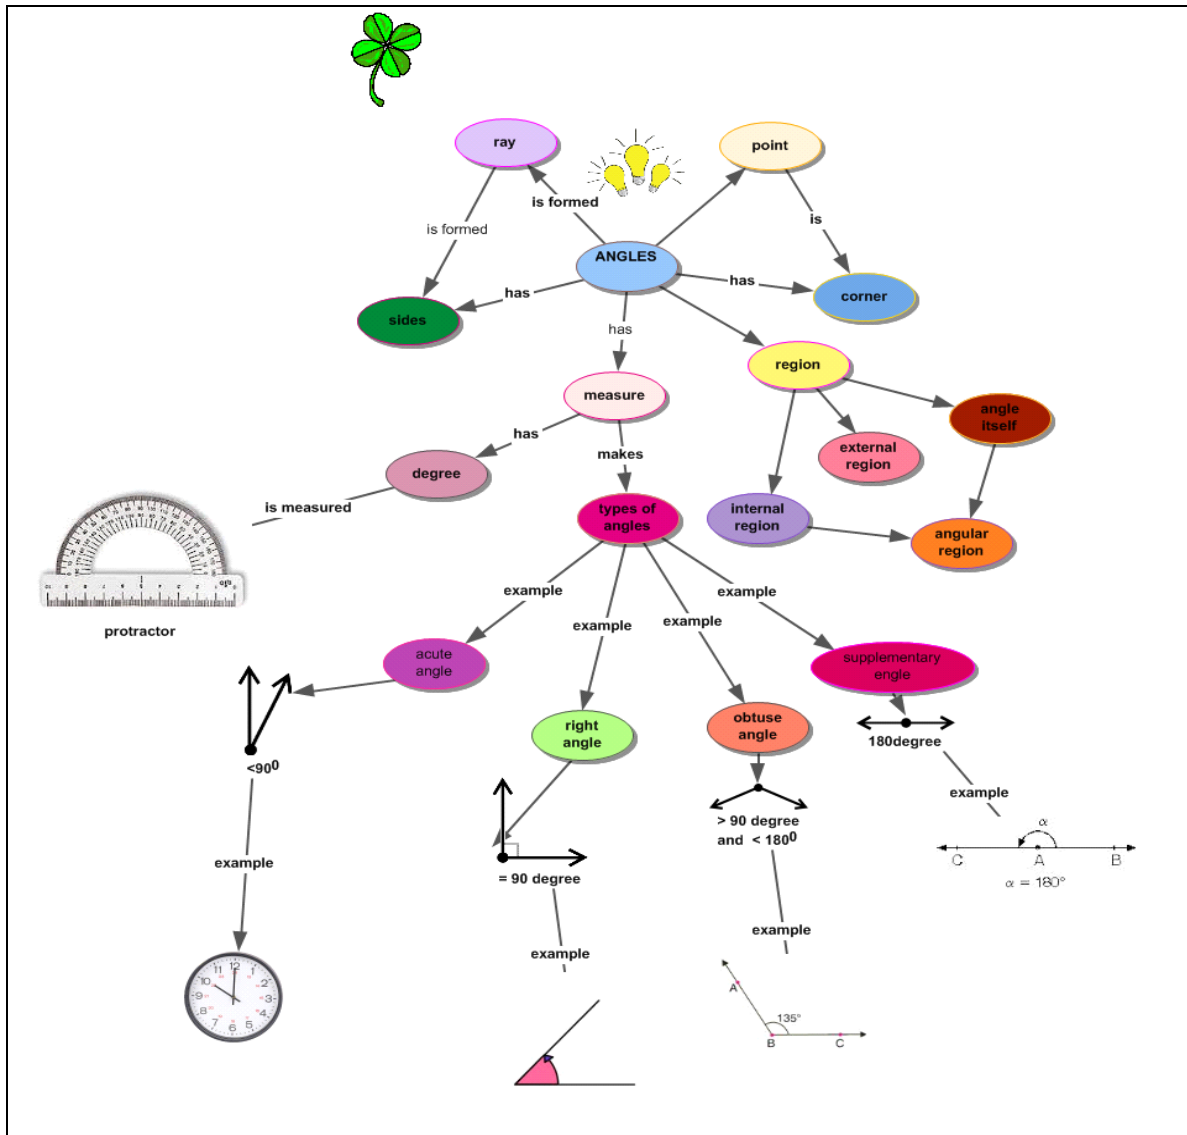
ray

point

is formed

is formed

is

ANGLES

has

has

corner

sides

has

region

measure

angle itself

has

makes

external region

degree

is measured

types of angles

internal region

angular region

protractor

example

example

example

example

acute angle

supplementary engle

right angle

obtuse angle

180degree

<$90^0$

example

> 90 degree and < $180^0$

example

α

C A B

α = 180°

= 90 degree

example

example

12 1 2 3 4 5 6 7 8 9 10 11

A

135°

B C